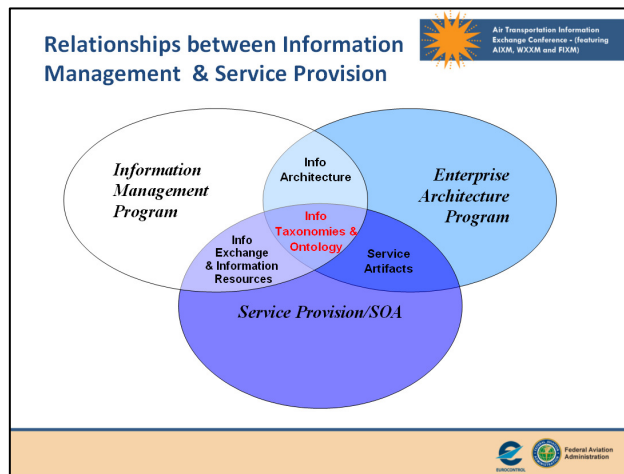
Relationships between Information Management & Service Provision

Air Transportation Information Exchange Conference - (featuring AIXM, WXXM and FIXM)

Information Management Program

Info Architecture

Enterprise Architecture Program

Info Taxonomies & Ontology

Info Exchange & Information Resources

Service Artifacts

Service Provision/SOA

EUROCONTROL

Federal Aviation Administration